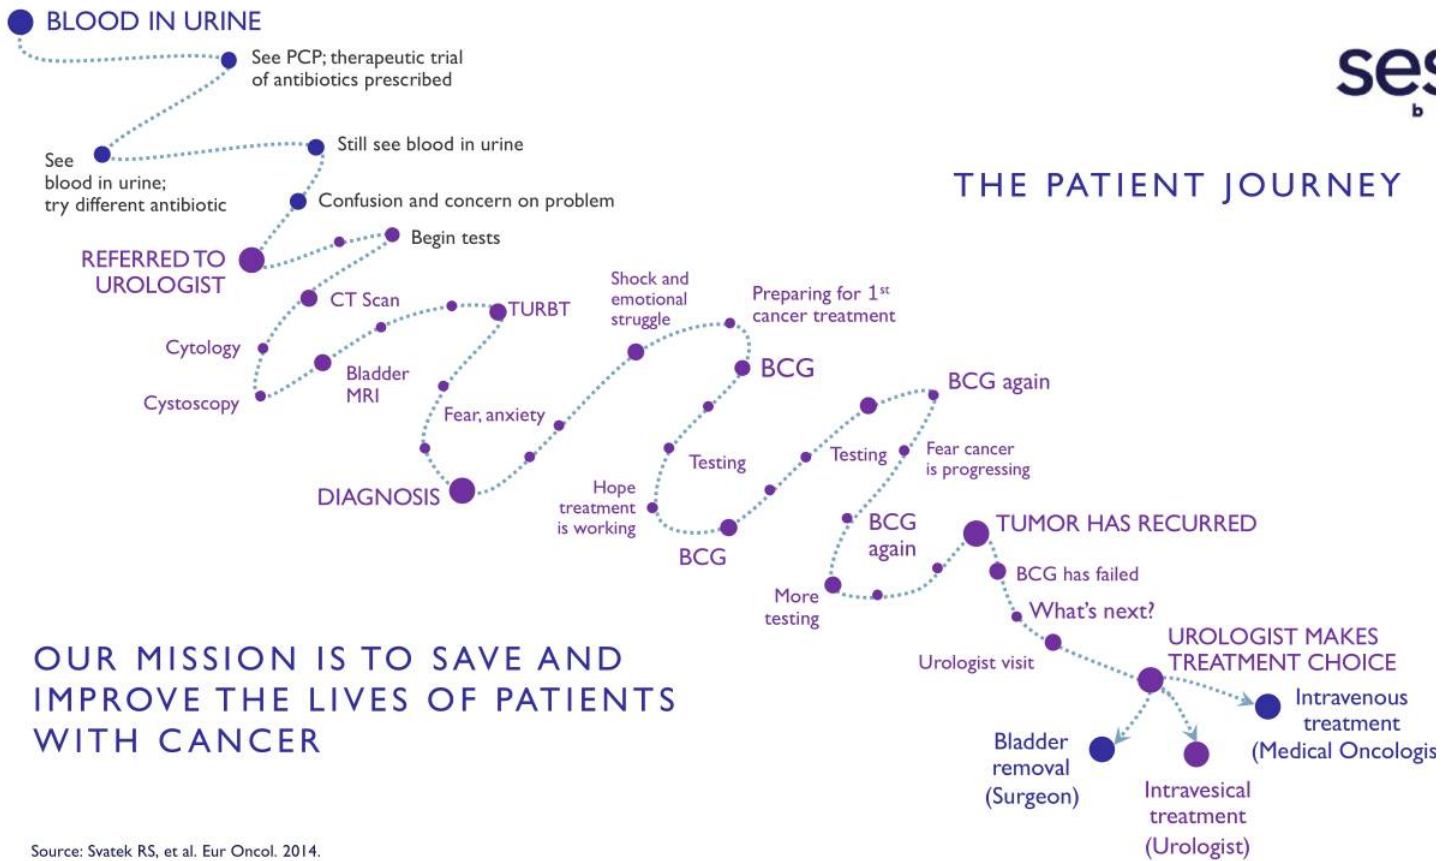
BLOOD IN URINE

See PCP; therapeutic trial of antibiotics prescribed

See blood in urine; try different antibiotic

Still see blood in urine

Confusion and concern on problem

REFERRED TO UROLOGIST

Begin tests

CT Scan

TURBT

Cytology

Bladder MRI

Cystoscopy

Fear, anxiety

DIAGNOSIS

Shock and emotional struggle

Preparing for 1$^{st}$ cancer treatment

BCG

Testing

Hope treatment is working

BCG

BCG again

Testing

Fear cancer is progressing

BCG again

More testing

TUMOR HAS RECURRED

BCG has failed

What's next?

Urologist visit

UROLOGIST MAKES TREATMENT CHOICE

Intravenous treatment (Medical Oncologis

Bladder removal (Surgeon)

Intravesical treatment (Urologist)

THE PATIENT JOURNEY

ses
b

OUR MISSION IS TO SAVE AND IMPROVE THE LIVES OF PATIENTS WITH CANCER

Source: Svatek RS, et al. Eur Oncol. 2014.